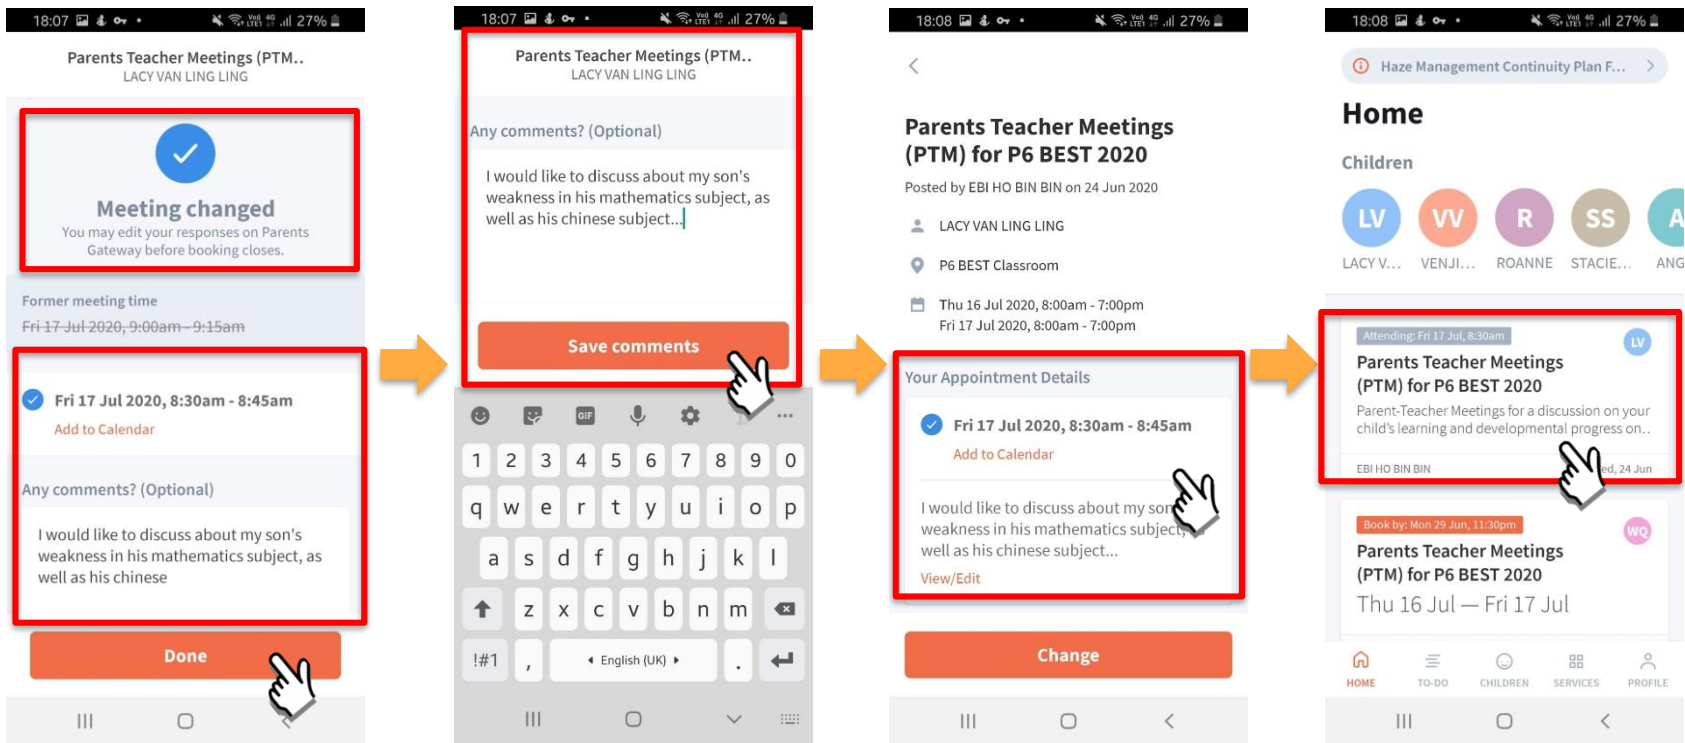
18:07 27%

Parents Teacher Meetings (PTM..
LACY VAN LING LING

Meeting changed
You may edit your responses on Parents Gateway before booking closes.

Former meeting time
Fri 17 Jul 2020, 9:00am - 9:15am

Fri 17 Jul 2020, 8:30am - 8:45am
Add to Calendar

Any comments? (Optional)

I would like to discuss about my son's weakness in his mathematics subject, as well as his chinese

Done

18:07 27%

Parents Teacher Meetings (PTM..
LACY VAN LING LING

Any comments? (Optional)

I would like to discuss about my son's weakness in his mathematics subject, as well as his chinese subject...

Save comments

GIF

1 2 3 4 5 6 7 8 9 0
q w e r t y u i o p
a s d f g h j k l
z x c v b n m
!#1 , English (UK) .

18:08 27%

Parents Teacher Meetings (PTM) for P6 BEST 2020
Posted by EBI HO BIN BIN on 24 Jun 2020

LACY VAN LING LING

P6 BEST Classroom

Thu 16 Jul 2020, 8:00am - 7:00pm
Fri 17 Jul 2020, 8:00am - 7:00pm

Your Appointment Details

Fri 17 Jul 2020, 8:30am - 8:45am
Add to Calendar

I would like to discuss about my son's weakness in his mathematics subject, as well as his chinese subject...
View/Edit

Change

18:08 27%

Haze Management Continuity Plan F...

Home

Children

LV LACY V...
VV VENJI...
R ROANNE
SS STACIE...
A ANG

Attending: Fri 17 Jul, 8:30am
LV
Parents Teacher Meetings (PTM) for P6 BEST 2020
Parent-Teacher Meetings for a discussion on your child's learning and developmental progress on..
EBI HO BIN BIN ed, 24 Jun

Book by: Mon 29 Jun, 11:30pm
WQ
Parents Teacher Meetings (PTM) for P6 BEST 2020
Thu 16 Jul — Fri 17 Jul

HOME TO-DO CHILDREN SERVICES PROFILE